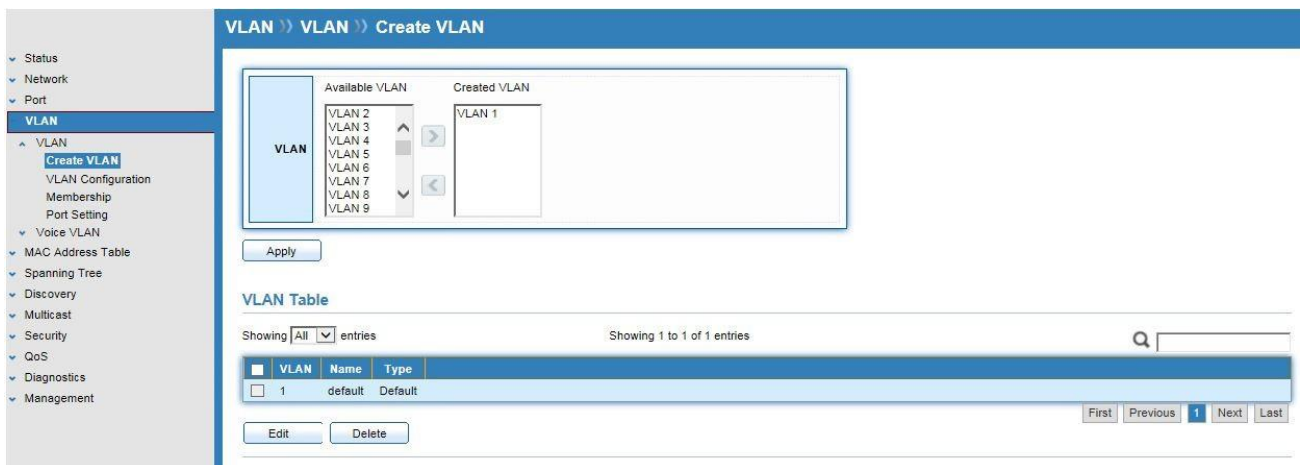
VLAN » VLAN » Create VLAN

Status
Network
Port
VLAN
VLAN
Create VLAN
VLAN Configuration
Membership
Port Setting
Voice VLAN
MAC Address Table
Spanning Tree
Discovery
Multicast
Security
QoS
Diagnostics
Management

VLAN

Available VLAN
VLAN 2
VLAN 3
VLAN 4
VLAN 5
VLAN 6
VLAN 7
VLAN 8
VLAN 9

Created VLAN
VLAN 1

Apply

VLAN Table

Showing All entries

Showing 1 to 1 of 1 entries

| | VLAN | Name | Type |
|---|---|---|---|
| | 1 | default | Default |

First Previous 1 Next Last

Edit Delete